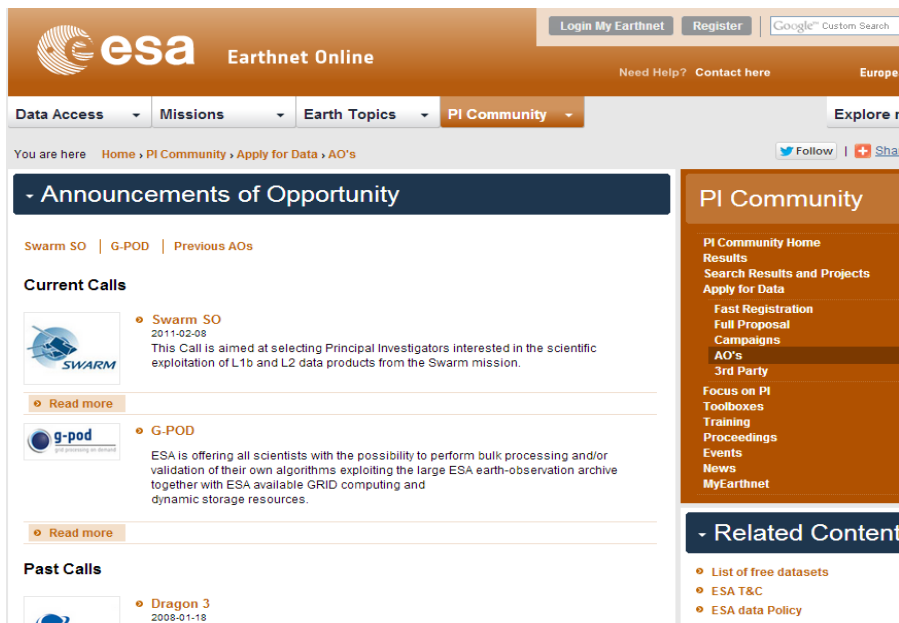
esa Earthnet Online

Login My Earthnet Register Google Custom Search

Need Help? Contact here Europe

Data Access Missions Earth Topics PI Community Explore

You are here Home › PI Community › Apply for Data › AO's

Follow | Sha

Announcements of Opportunity

Swarm SO | G-POD | Previous AOs

Current Calls

SWARM

Swarm SO
2011-02-08
This Call is aimed at selecting Principal Investigators interested in the scientific exploitation of L1b and L2 data products from the Swarm mission.

Read more

g-pod grid processing on demand

G-POD
ESA is offering all scientists with the possibility to perform bulk processing and/or validation of their own algorithms exploiting the large ESA earth-observation archive together with ESA available GRID computing and dynamic storage resources.

Read more

Past Calls

Dragon 3
2008-01-18

PI Community

PI Community Home
Results
Search Results and Projects
Apply for Data
Fast Registration
Full Proposal
Campaigns
AO's
3rd Party
Focus on PI
Toolboxes
Training
Proceedings
Events
News
MyEarthnet

Related Content

List of free datasets
ESA T&C
ESA data Policy